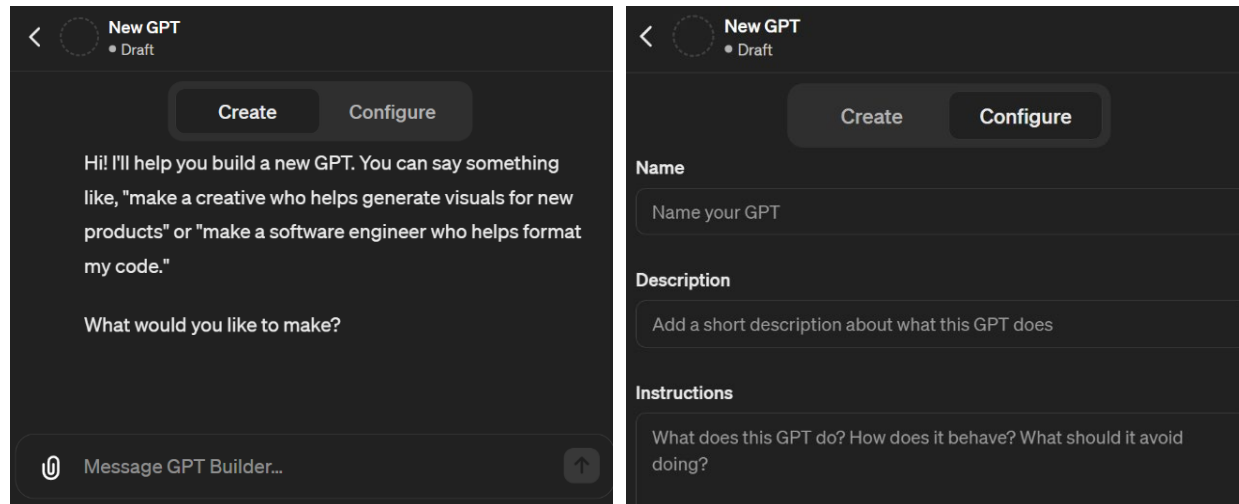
New GPT
• Draft

Create Configure

Hi! I'll help you build a new GPT. You can say something like, "make a creative who helps generate visuals for new products" or "make a software engineer who helps format my code."

What would you like to make?

Message GPT Builder...

New GPT
• Draft

Create Configure

Name

Name your GPT

Description

Add a short description about what this GPT does

Instructions

What does this GPT do? How does it behave? What should it avoid doing?